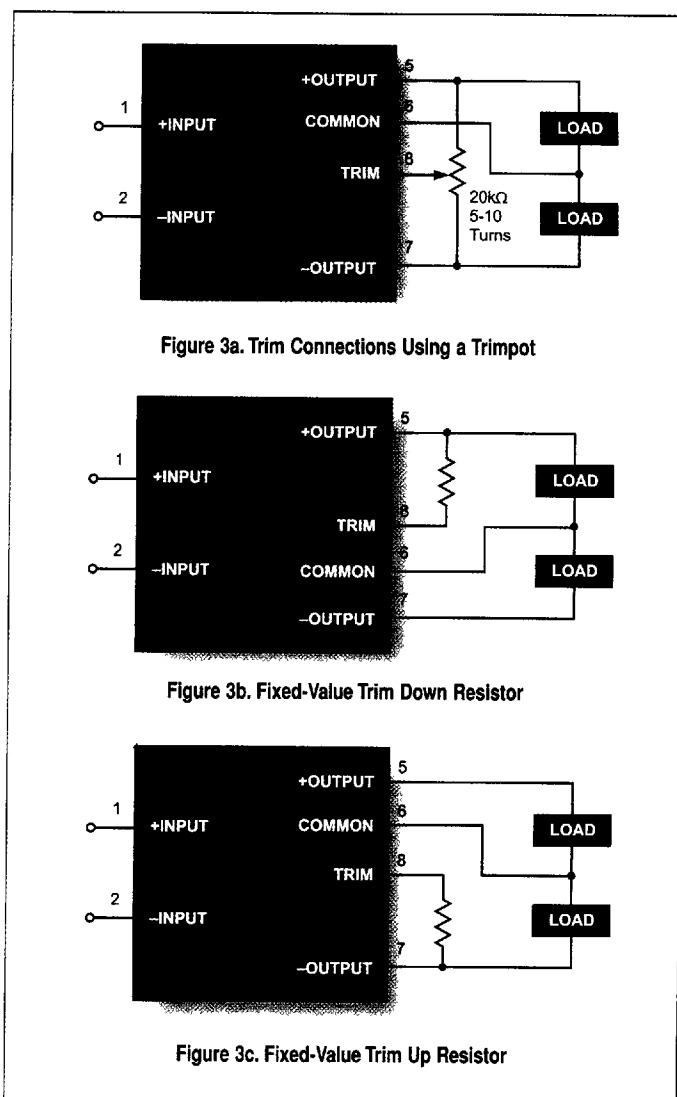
1
+INPUT
2
–INPUT
+OUTPUT
5
COMMON
6
TRIM
8
–OUTPUT
7
20kΩ
5-10
Turns
LOAD
LOAD

Figure 3a. Trim Connections Using a Trimpot

1
+INPUT
2
–INPUT
+OUTPUT
5
TRIM
8
COMMON
6
–OUTPUT
7
LOAD
LOAD

Figure 3b. Fixed-Value Trim Down Resistor

1
+INPUT
2
–INPUT
+OUTPUT
5
COMMON
6
TRIM
8
–OUTPUT
7
LOAD
LOAD

Figure 3c. Fixed-Value Trim Up Resistor